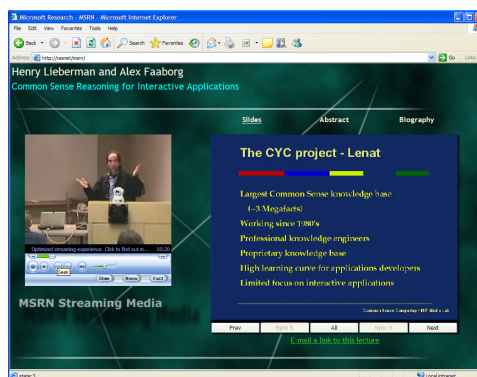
Microsoft Research - MSRN - Microsoft Internet Explorer

File Edit View Favorites Tools Help

Back Search Favorites

Address http://resnet/msrn/ Go Links

Henry Lieberman and Alex Faaborg

Common Sense Reasoning for Interactive Applications

Slides Abstract Biography

The CYC project - Lenat

Largest Common Sense knowledge base
(~3 Megafacts)
Working since 1980's
Professional knowledge engineers
Proprietary knowledge base
High learning curve for applications developers
Limited focus on interactive applications

Common Sense Computing • MIT Media Lab

Prev Sync S All Sync V Next

E-mail a link to this lecture

Optimized streaming experience. Click to find out m... 05:20

Seek

Slow Norm Fast

MSRN Streaming Media

Local intranet